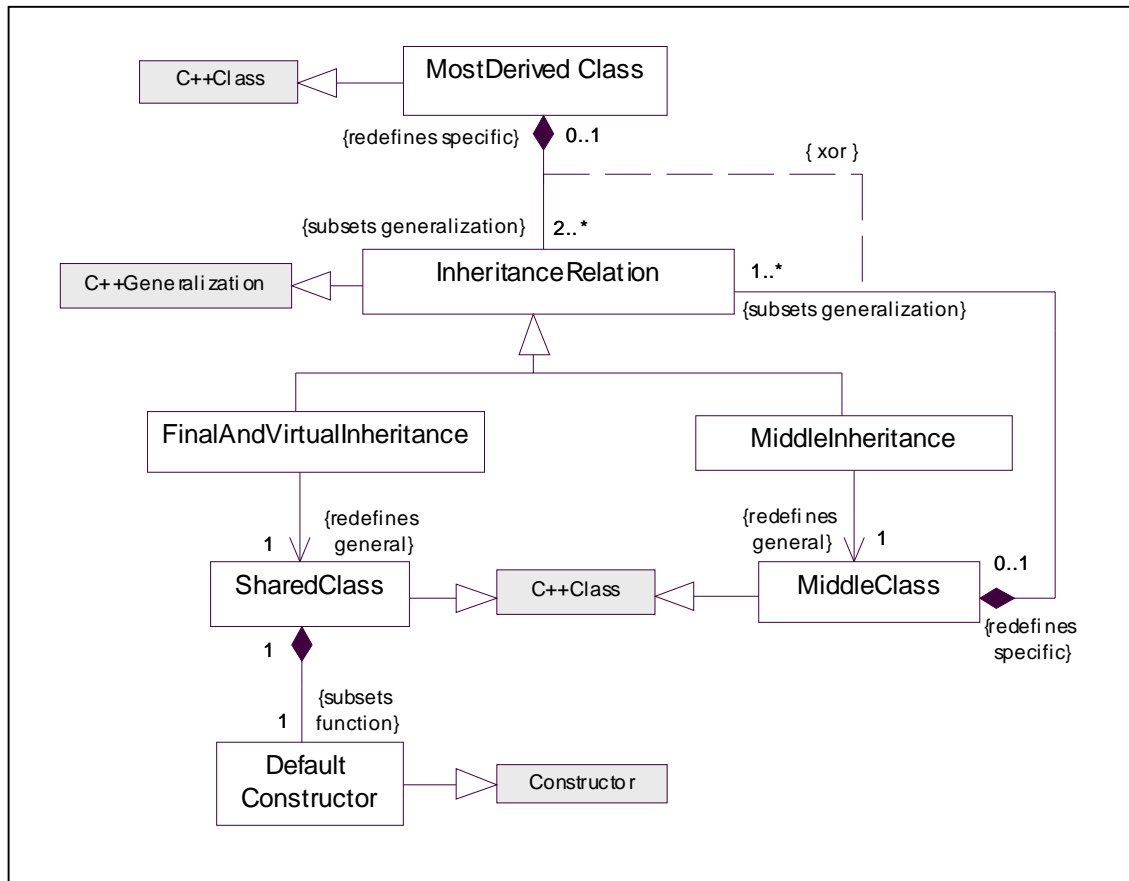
C++Class

MostDerived Class

{redefines specific}

0..1

{ xor }

{subsets generalization}

2..*

C++Generalization

InheritanceRelation

1..*

{subsets generalization}

FinalAndVirtualInheritance

MiddleInheritance

{redefines general}

1

{redefines general}

1

0..1

SharedClass

C++Class

MiddleClass

{redefines specific}

1

{subsets function}

1

Default Constructor

Constructor